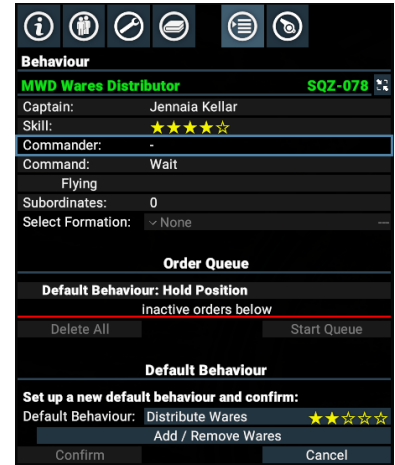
Behaviour

MWD Wares Distributor SQZ-078

Captain: Jennaia Kellar

Skill: ★★★★☆

Commander: -

Command: Wait

Flying

Subordinates: 0

Select Formation: None

Order Queue

Default Behaviour: Hold Position

inactive orders below

Delete All

Start Queue

Default Behaviour

Set up a new default behaviour and confirm:

Default Behaviour: Distribute Wares ★★☆☆☆

Add / Remove Wares

Confirm

Cancel